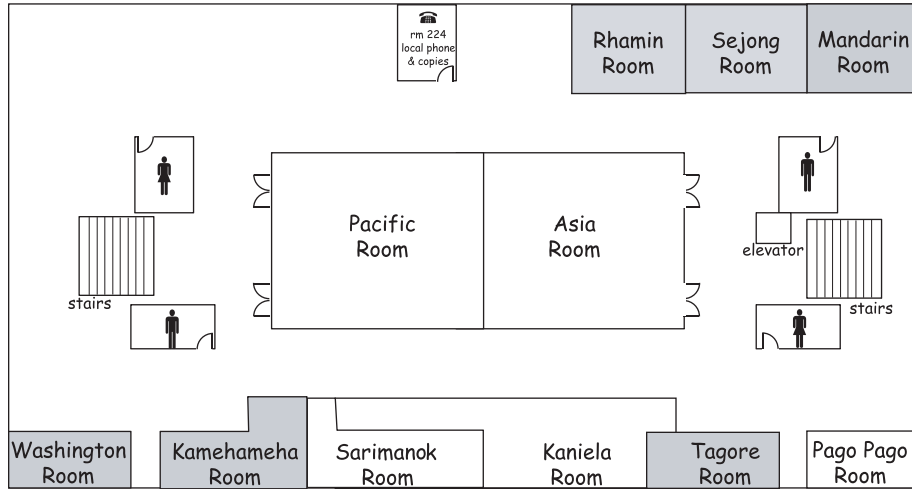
rm 224
local phone
& copies

Rhamin Room

Sejong Room

Mandarin Room

Pacific Room

Asia Room

stairs

elevator

stairs

Washington Room

Kamehameha Room

Sarimanok Room

Kaniela Room

Tagore Room

Pago Pago Room